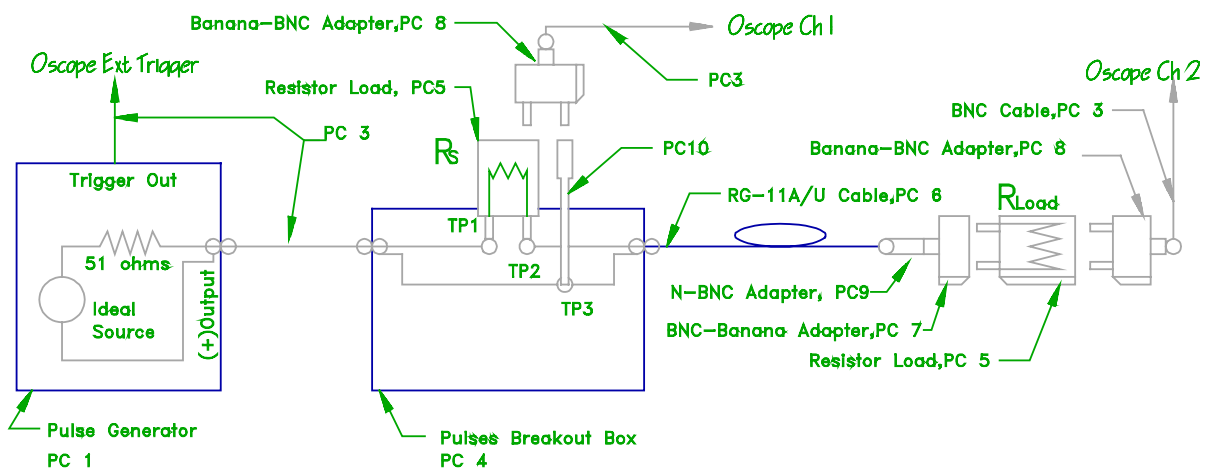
Banana-BNC Adapter,PC 8

Oscope Ch1

Oscope Ext Trigger

PC3

Resistor Load, PC5

PC 3

Oscope Ch2

BNC Cable,PC 3

$R_S$

PC10

Banana-BNC Adapter,PC 8

Trigger Out

RG-11A/U Cable,PC 6

$R_{Load}$

TP1

51 ohms

TP2

Ideal Source

(+)Output

N-BNC Adapter, PC9

TP3

BNC-Banana Adapter,PC 7

Resistor Load,PC 5

Pulse Generator PC 1

Pulses Breakout Box PC 4